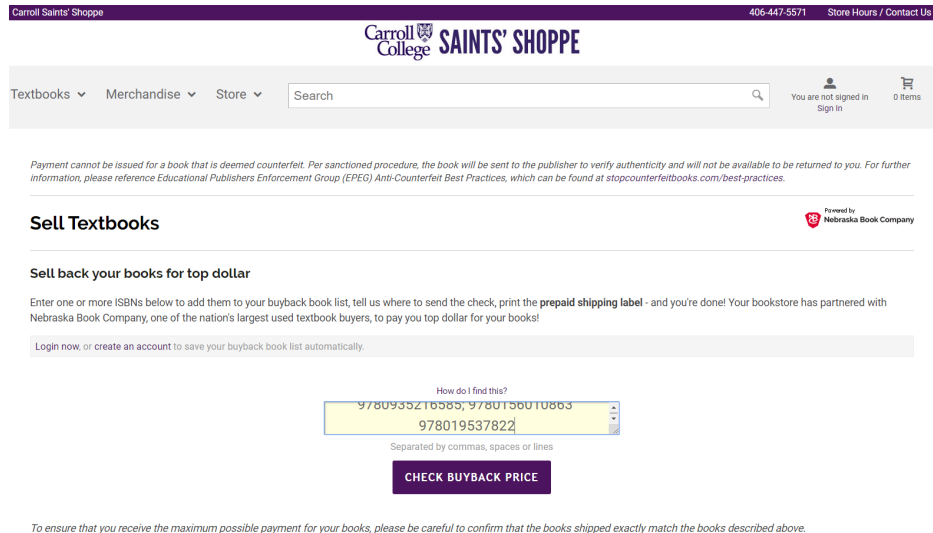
Carroll Saints' Shoppe

406-447-5571 Store Hours / Contact Us

Carroll College SAINTS' SHOPPE

Textbooks Merchandise Store Search

You are not signed in
Sign In

0 Items

Payment cannot be issued for a book that is deemed counterfeit. Per sanctioned procedure, the book will be sent to the publisher to verify authenticity and will not be available to be returned to you. For further information, please reference Educational Publishers Enforcement Group (EPEG) Anti-Counterfeit Best Practices, which can be found at stopcounterfeitbooks.com/best-practices.

Sell Textbooks

Powered by
Nebraska Book Company

Sell back your books for top dollar

Enter one or more ISBNs below to add them to your buyback book list, tell us where to send the check, print the prepaid shipping label - and you're done! Your bookstore has partnered with Nebraska Book Company, one of the nation's largest used textbook buyers, to pay you top dollar for your books!

Login now, or create an account to save your buyback book list automatically.

How do I find this?

9780935216585, 9780156010863
978019537822

Separated by commas, spaces or lines

CHECK BUYBACK PRICE

To ensure that you receive the maximum possible payment for your books, please be careful to confirm that the books shipped exactly match the books described above.